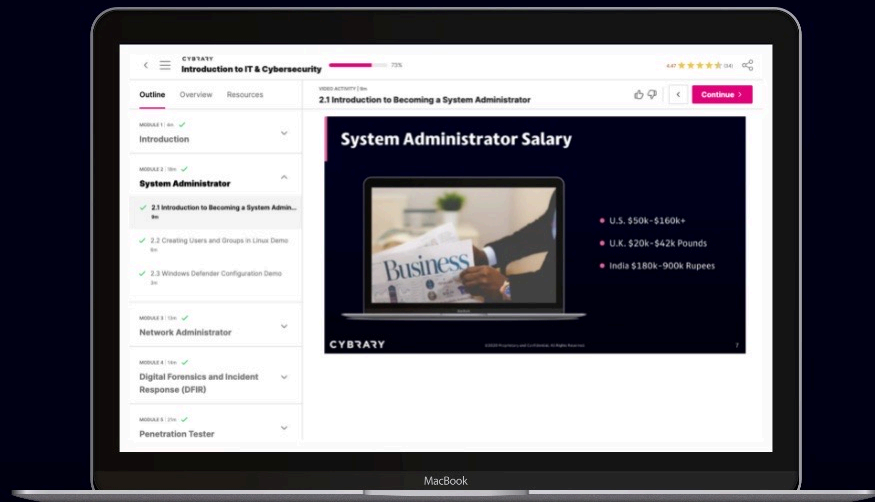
CYBRARY
Introduction to IT & Cybersecurity
73%
4.47 (34)

Outline Overview Resources

MODULE 1 | 4m
Introduction

MODULE 2 | 18m
System Administrator

2.1 Introduction to Becoming a System Admin...
9m

2.2 Creating Users and Groups in Linux Demo
6m

2.3 Windows Defender Configuration Demo
3m

MODULE 3 | 13m
Network Administrator

MODULE 4 | 14m
Digital Forensics and Incident Response (DFIR)

MODULE 5 | 21m
Penetration Tester

VIDEO ACTIVITY | 9m
2.1 Introduction to Becoming a System Administrator

Continue

System Administrator Salary

Business

U.S. $50k-$160k+
U.K. $20k-$42k Pounds
India $180k-900k Rupees

CYBRARY
©2020 Proprietary and Confidential. All Rights Reserved.
7

MacBook